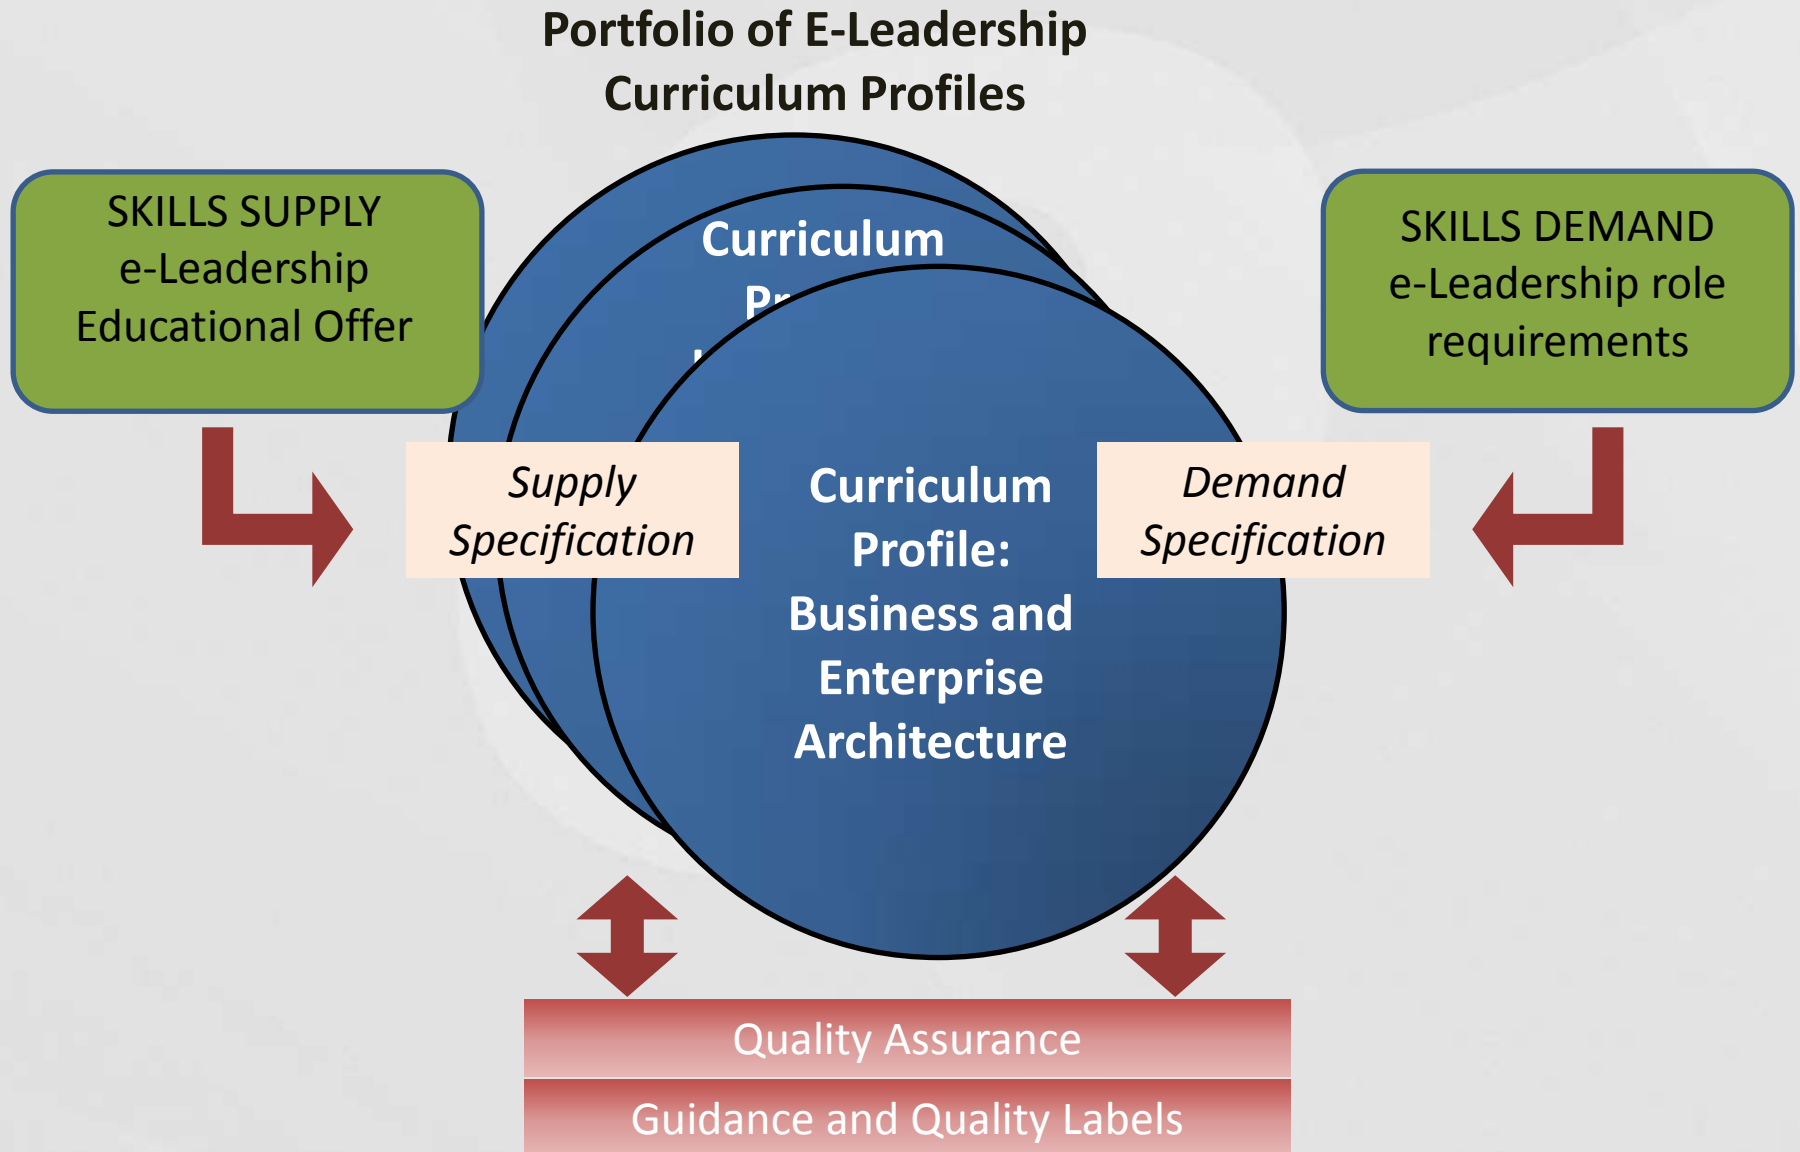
Portfolio of E-Leadership Curriculum Profiles

SKILLS SUPPLY
e-Leadership
Educational Offer

Curriculum
Pr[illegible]

SKILLS DEMAND
e-Leadership role requirements

Supply Specification

Curriculum Profile: Business and Enterprise Architecture

Demand Specification

Quality Assurance

Guidance and Quality Labels